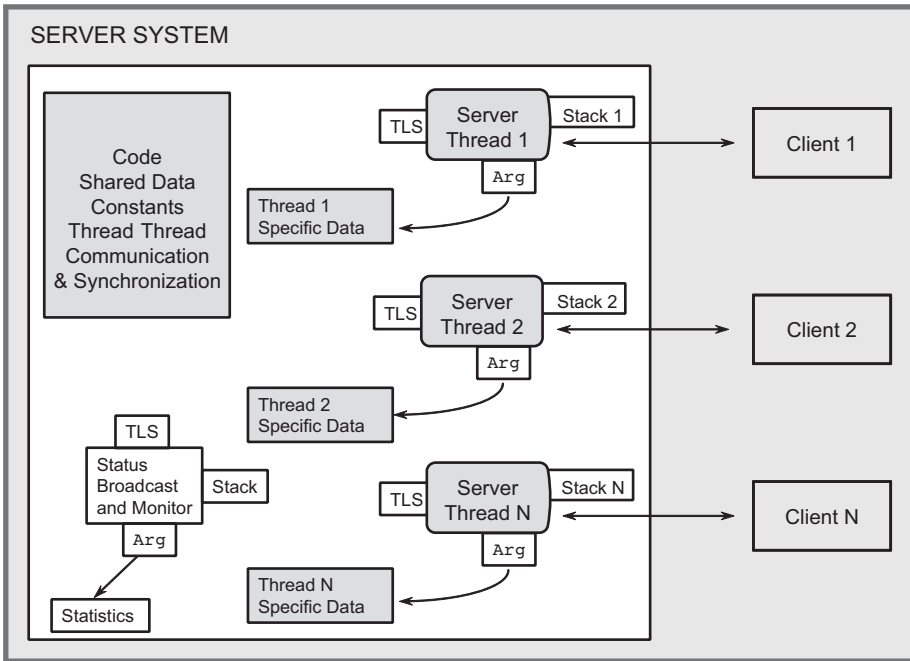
SERVER SYSTEM

Code
Shared Data
Constants
Thread Thread
Communication
& Synchronization

TLS
Server
Thread 1
Stack 1
Arg
Client 1
Thread 1
Specific Data

TLS
Server
Thread 2
Stack 2
Arg
Client 2
Thread 2
Specific Data

TLS
Status
Broadcast
and Monitor
Stack
Arg
Statistics

TLS
Server
Thread N
Stack N
Arg
Client N
Thread N
Specific Data